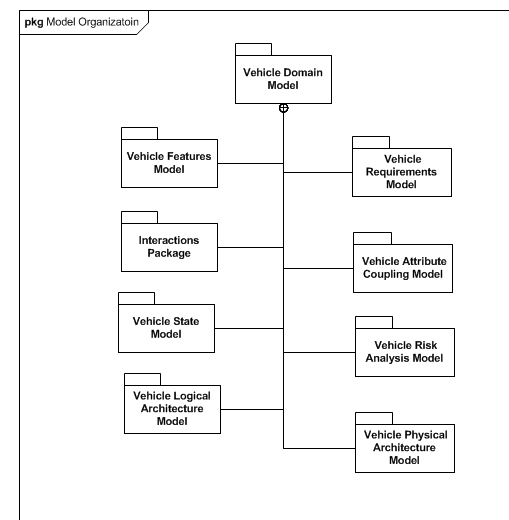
pkg Model Organizatoin

Vehicle Domain Model

Vehicle Features Model

Vehicle Requirements Model

Interactions Package

Vehicle Attribute Coupling Model

Vehicle State Model

Vehicle Risk Analysis Model

Vehicle Logical Architecture Model

Vehicle Physical Architecture Model